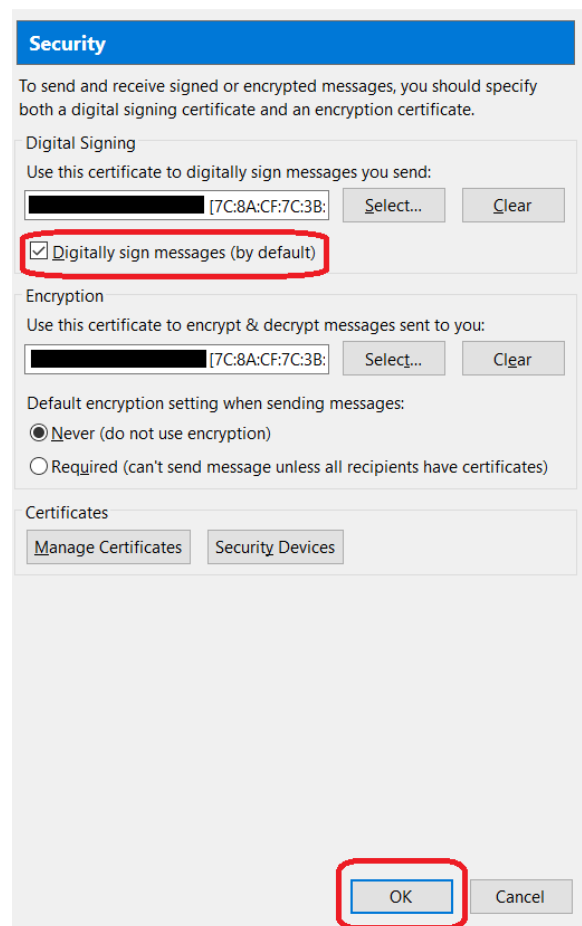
Security

To send and receive signed or encrypted messages, you should specify both a digital signing certificate and an encryption certificate.

Digital Signing

Use this certificate to digitally sign messages you send:

[7C:8A:CF:7C:3B:

Select...

Clear

Digitally sign messages (by default)

Encryption

Use this certificate to encrypt & decrypt messages sent to you:

[7C:8A:CF:7C:3B:

Select...

Clear

Default encryption setting when sending messages:

Never (do not use encryption)

Required (can't send message unless all recipients have certificates)

Certificates

Manage Certificates

Security Devices

OK

Cancel